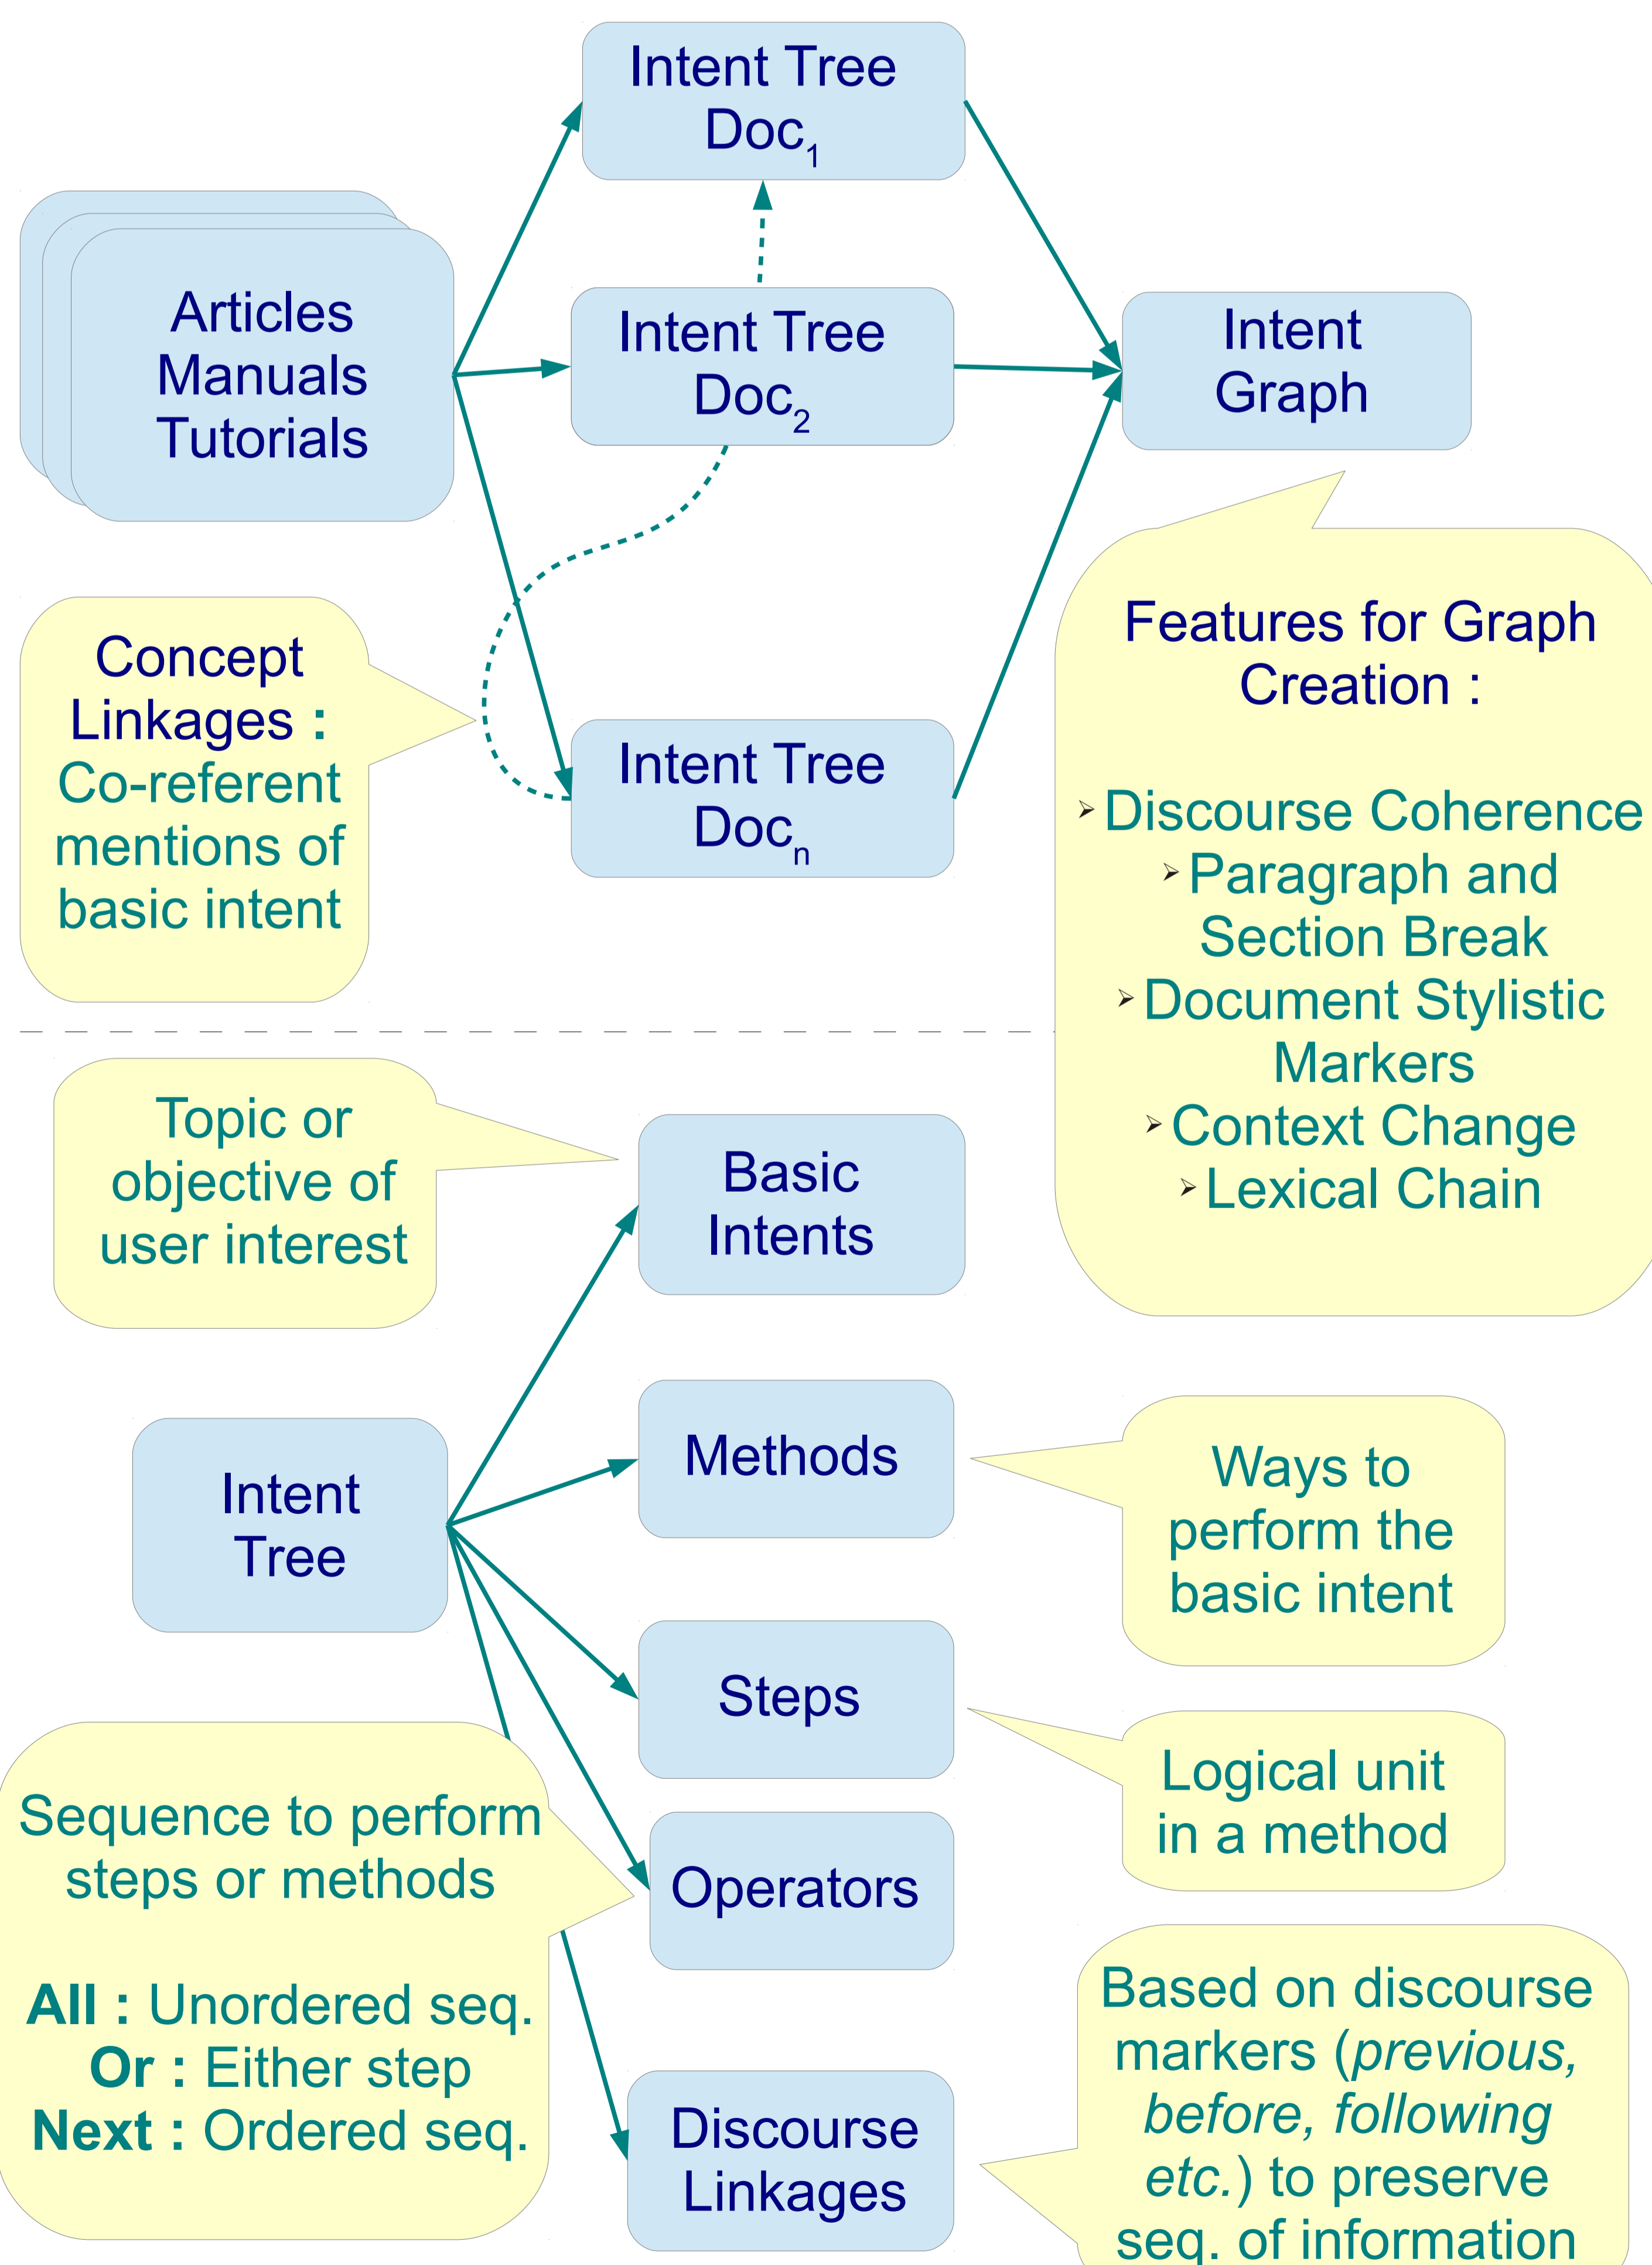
Intent Tree $Doc_1$

Articles
Manuals
Tutorials

Intent Tree $Doc_2$

Intent Graph

Concept Linkages : Co-referent mentions of basic intent

Intent Tree $Doc_n$

Features for Graph Creation :

➢ Discourse Coherence
➢ Paragraph and Section Break
➢ Document Stylistic Markers
➢ Context Change
➢ Lexical Chain

Topic or objective of user interest

Basic Intents

Intent Tree

Methods

Ways to perform the basic intent

Steps

Logical unit in a method

Sequence to perform steps or methods

**All :** Unordered seq.
**Or :** Either step
**Next :** Ordered seq.

Operators

Discourse Linkages

Based on discourse markers (*previous, before, following etc.*) to preserve seq. of information